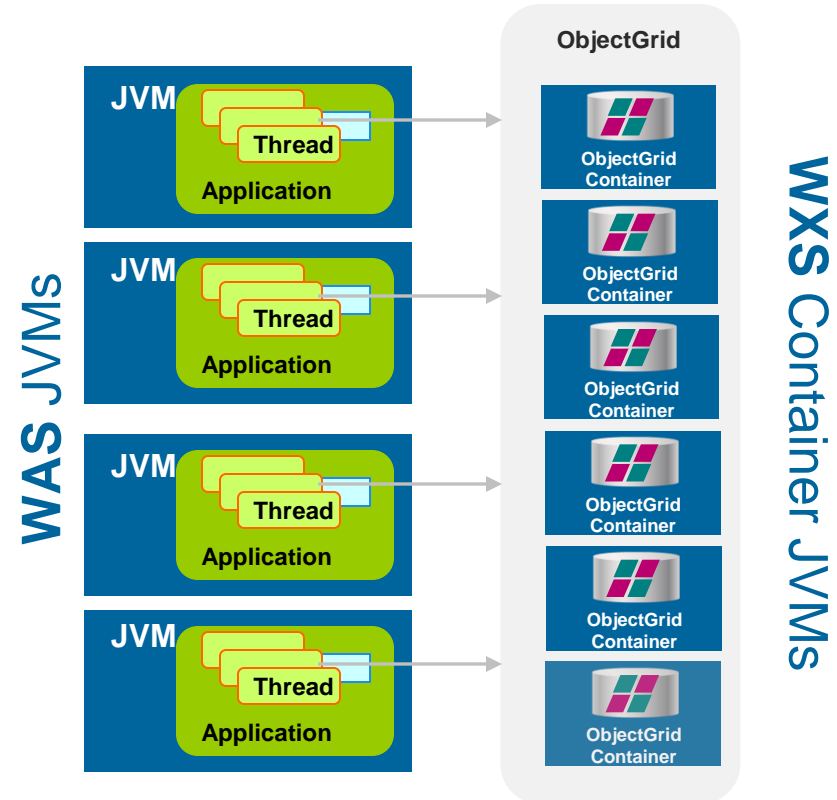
WAS JVMs

JVM
Thread
Application

JVM
Thread
Application

JVM
Thread
Application

JVM
Thread
Application

ObjectGrid

ObjectGrid Container

ObjectGrid Container

ObjectGrid Container

ObjectGrid Container

ObjectGrid Container

ObjectGrid Container

WXS Container JVMs